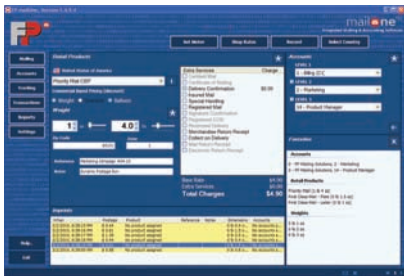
FP mailOne, Version 1.0.0.0

FP

mailone
Integrated Mailing & Accounting Software

Set Meter | Shop Rates | Record | Select Country

Mailing
Accounts
Funding
Transactions
Reports
Settings

Retail Products

United States of America
Priority Mail CRP

Weight
4.0

Extra Services
Certified Mail
Delivery Confirmation $0.00
Insured Mail
Special Handling
Registered Mail
Merchandise Return Receipt
Collect on Delivery

Base Rate
Extra Services
Total Charges $4.90

Accounts
Level 1
2 - Billing (CC)
Level 2
2 - Marketing
Level 3
04 - Product Manager

Favorites
Accounts
2 - FP Mailing Solutions, 2 - Marketing
3 - FP Mailing Solutions, 04 - Product Manager
Retail Products
Priority Mail (1 lb 4 oz)
First Class Mail
Weights

Reference
Marketing campaign

Help
Exit

Imprints